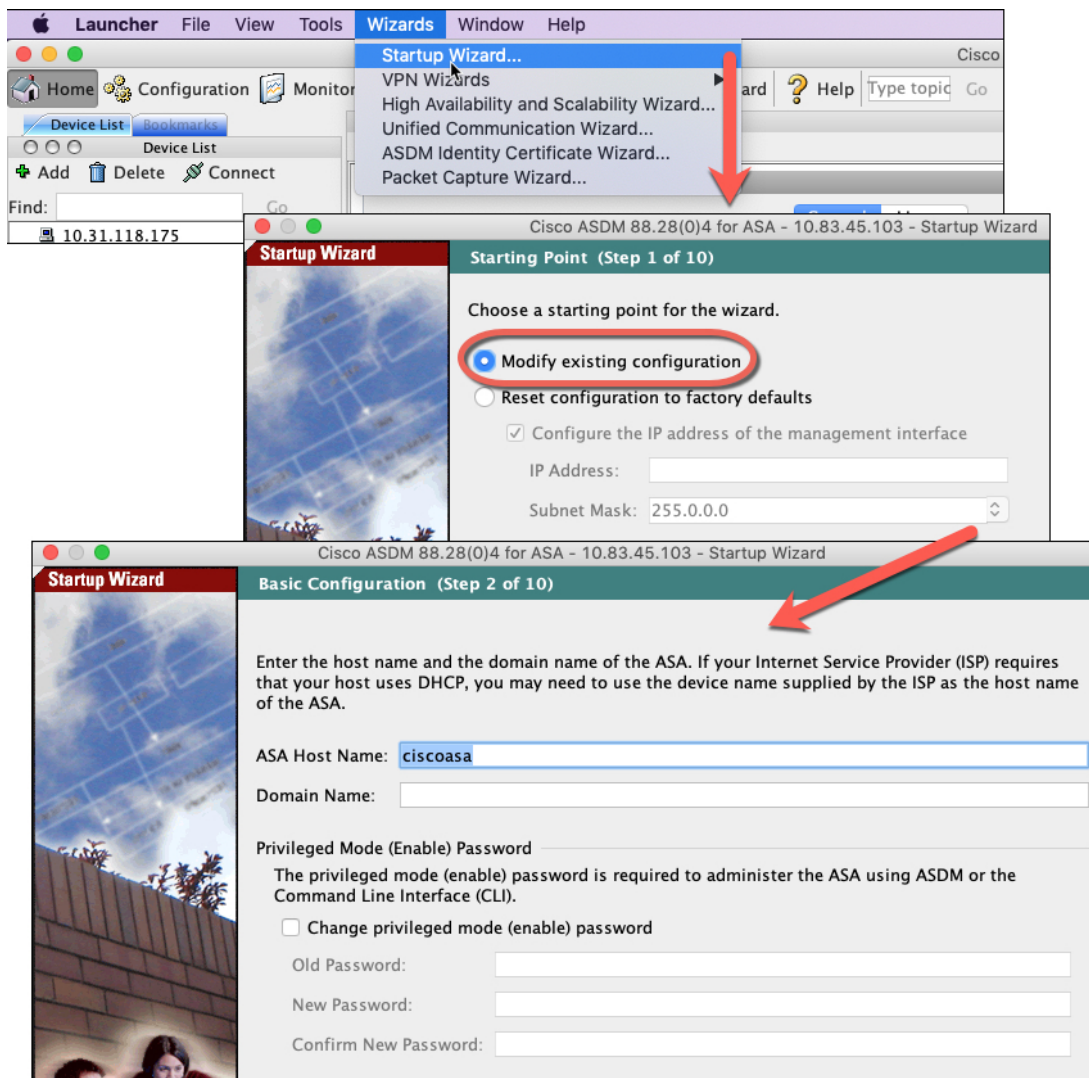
Launcher File View Tools Wizards Window Help

Cisco

Home Configuration Monitor

Startup Wizard...
VPN Wizards
High Availability and Scalability Wizard...
Unified Communication Wizard...
ASDM Identity Certificate Wizard...
Packet Capture Wizard...

ard Help Type topic Go

Device List Bookmarks

Device List

Add Delete Connect

Find: Go

10.31.118.175

Cisco ASDM 88.28(0)4 for ASA - 10.83.45.103 - Startup Wizard

Startup Wizard

Starting Point (Step 1 of 10)

Choose a starting point for the wizard.

Modify existing configuration

Reset configuration to factory defaults

Configure the IP address of the management interface

IP Address:

Subnet Mask: 255.0.0.0

Cisco ASDM 88.28(0)4 for ASA - 10.83.45.103 - Startup Wizard

Startup Wizard

Basic Configuration (Step 2 of 10)

Enter the host name and the domain name of the ASA. If your Internet Service Provider (ISP) requires that your host uses DHCP, you may need to use the device name supplied by the ISP as the host name of the ASA.

ASA Host Name: ciscoasa

Domain Name:

Privileged Mode (Enable) Password

The privileged mode (enable) password is required to administer the ASA using ASDM or the Command Line Interface (CLI).

Change privileged mode (enable) password

Old Password:

New Password:

Confirm New Password: